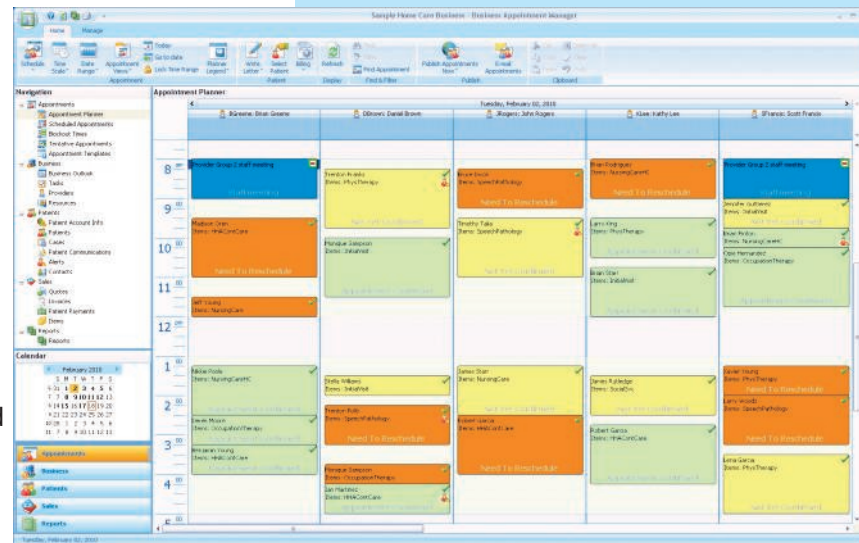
Sample Home Care Business - Business Appointment Manager

Home Manage

Schedule Time Scale Date Range Appointment Views Today Go to date Lock Time Range Planner Legend Write Letter Select Patient Billing Refresh Find Appointment Publish Appointments Now E-mail Appointments

Appointment Patient Display Find & Filter Publish Clipboard

Navigation

Appointments
Appointment Planner
Scheduled Appointments
Blockout Times
Tentative Appointments
Appointment Templates
Business
Business Outlook
Tasks
Providers
Resources
Patients
Patient Account Info
Patients
Cases
Patient Communications
Alerts
Contacts
Sales
Quotes
Invoices
Patient Payments
Items
Reports
Reports

Calendar

February 2010

| S | M | T | W | T | F | S |
|---|---|---|---|---|---|---|
| 31 | 1 | 2 | 3 | 4 | 5 | 6 |
| 7 | 8 | 9 | 10 | 11 | 12 | 13 |
| 14 | 15 | 16 | 17 | 18 | 19 | 20 |
| 21 | 22 | 23 | 24 | 25 | 26 | 27 |
| 28 | 1 | 2 | 3 | 4 | 5 | 6 |
| 7 | 8 | 9 | 10 | 11 | 12 | 13 |

Appointments
Business
Patients
Sales
Reports

Appointment Planner

Tuesday, February 02, 2010

BGreene: Brian Greene | DBrown: Daniel Brown | JRogers: John Rogers | KLee: Kathy Lee | SFrancis: Scott Francis

8 00
9 00
10 00
11 00
12 pm
1 00
2 00
3 00
4 00

Provider Group 2 staff meeting
Staff meeting
Madison Orem
Items: HHACertCare
Need To Reschedule
Jeff Young
Items: NursingCare
Miriam Poole
Items: NursingCareHC
Appointment Confirmed
Derek Moore
Items: OccupationalTherapy
Benjamin Young
Items: HHACertCare

Trenton Franks
Items: PhysTherapy
Not Yet Confirmed
Monique Sampson
Items: InitialVisit
Appointment Confirmed
Shelly Williams
Items: InitialVisit
Frankie Ruiz
Items: SpeechPathology
Need To Reschedule
Monique Sampson
Items: OccupationalTherapy
Jan Martinez
Items: HHACertCare
Appointment Confirmed

Bruce Brock
Items: SpeechPathology
Need To Reschedule
Timothy Tate
Items: SpeechPathology
Not Yet Confirmed
James Starr
Items: NursingCare
Robert Garcia
Items: HHACertCare
Need To Reschedule

Brian Rodriguez
Items: NursingCareHC
Need To Reschedule
Larry King
Items: PhysTherapy
Appointment Confirmed
Brian Starr
Items: InitialVisit
Appointment Confirmed
James Rutledge
Items: SocialSvc
Not Yet Confirmed
Robert Garcia
Items: HHACertCare

Provider Group 2 staff meeting
Staff meeting
Jennifer Gutierrez
Items: InitialVisit
Not Yet Confirmed
Brian Patton
Items: NursingCareHC
Cole Hernandez
Items: OccupationalTherapy
Appointment Confirmed
Xavier Young
Items: PhysTherapy
Need To Reschedule
Larry Woods
Items: SpeechPathology
Lena Garcia
Items: PhysTherapy
Not Yet Confirmed

Tuesday, February 02, 2010